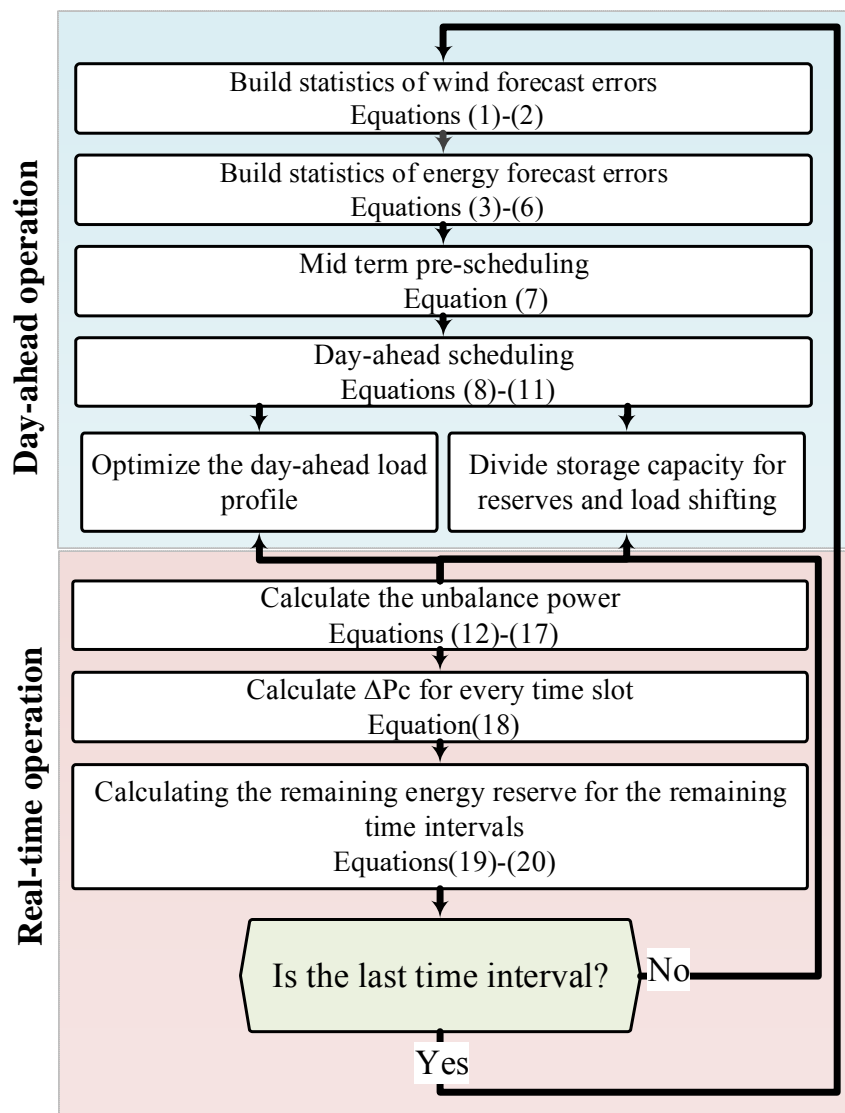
Day-ahead operation

Build statistics of wind forecast errors
Equations (1)-(2)

Build statistics of energy forecast errors
Equations (3)-(6)

Mid term pre-scheduling
Equation (7)

Day-ahead scheduling
Equations (8)-(11)

Optimize the day-ahead load profile

Divide storage capacity for reserves and load shifting

Real-time operation

Calculate the unbalance power
Equations (12)-(17)

Calculate ΔPc for every time slot
Equation(18)

Calculating the remaining energy reserve for the remaining time intervals
Equations(19)-(20)

Is the last time interval?

No

Yes